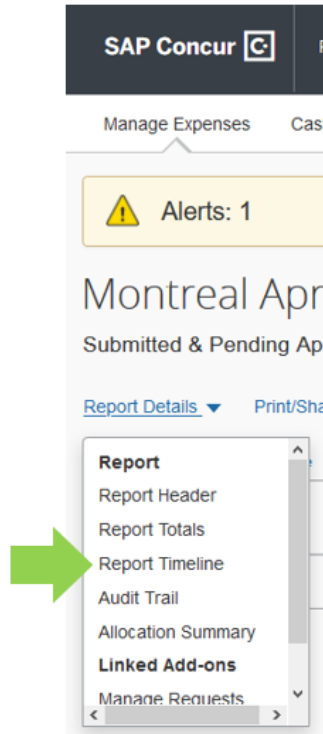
SAP Concur

Manage Expenses Cas

Alerts: 1

Montreal Apr

Submitted & Pending Ap

Report Details Print/Sha

Report
Report Header
Report Totals
Report Timeline
Audit Trail
Allocation Summary
Linked Add-ons
Manage Requests